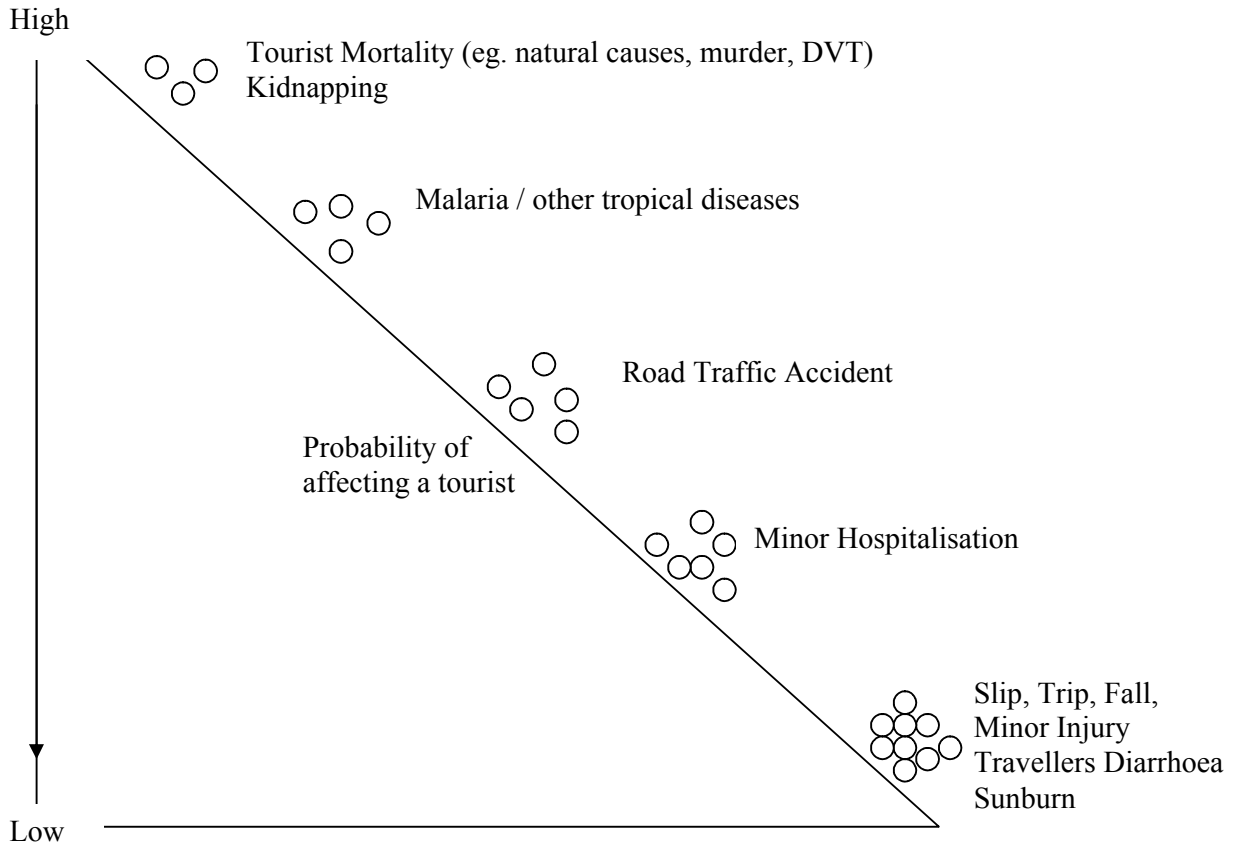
High

Tourist Mortality (eg. natural causes, murder, DVT)
Kidnapping

Malaria / other tropical diseases

Road Traffic Accident

Probability of affecting a tourist

Minor Hospitalisation

Slip, Trip, Fall,
Minor Injury
Travellers Diarrhoea
Sunburn

Low